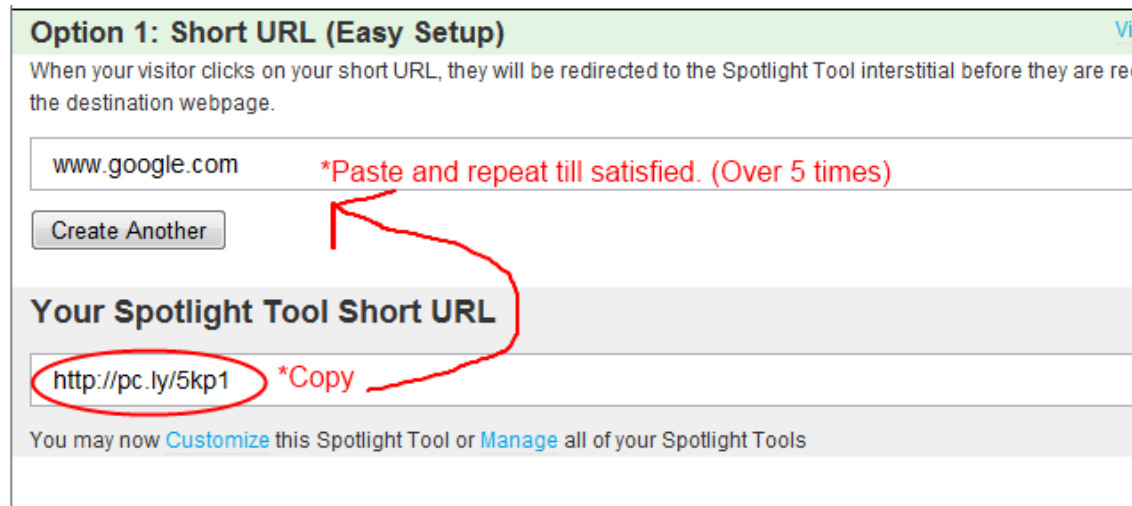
Option 1: Short URL (Easy Setup)

Vi

When your visitor clicks on your short URL, they will be redirected to the Spotlight Tool interstitial before they are re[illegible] the destination webpage.

www.google.com

*Paste and repeat till satisfied. (Over 5 times)

Create Another

Your Spotlight Tool Short URL

http://pc.ly/5kp1

*Copy

You may now Customize this Spotlight Tool or Manage all of your Spotlight Tools